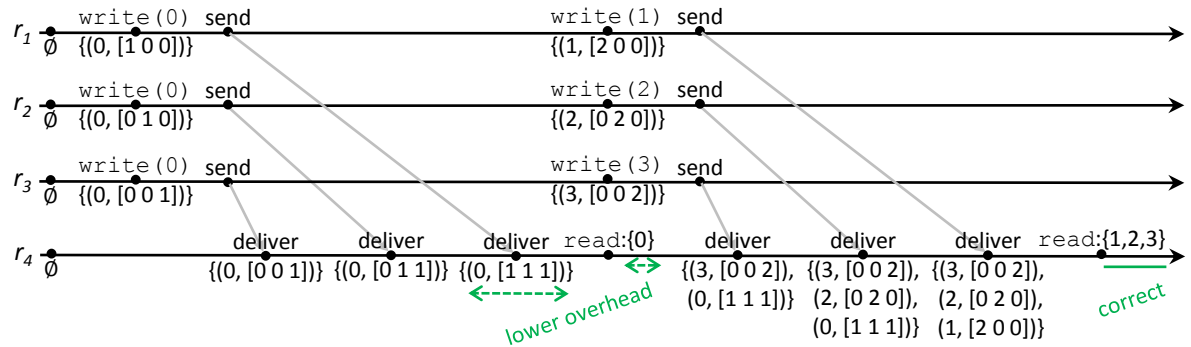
$r_1$ write(0) send write(1) send
∅ {(0, [1 0 0])} {(1, [2 0 0])}

$r_2$ write(0) send write(2) send
∅ {(0, [0 1 0])} {(2, [0 2 0])}

$r_3$ write(0) send write(3) send
∅ {(0, [0 0 1])} {(3, [0 0 2])}

$r_4$ deliver deliver deliver read:{0} deliver deliver deliver read:{1,2,3}
∅ {(0, [0 0 1])} {(0, [0 1 1])} {(0, [1 1 1])} {(3, [0 0 2]), (0, [1 1 1])} {(3, [0 0 2]), (2, [0 2 0]), (0, [1 1 1])} {(3, [0 0 2]), (2, [0 2 0]), (1, [2 0 0])}

lower overhead

correct